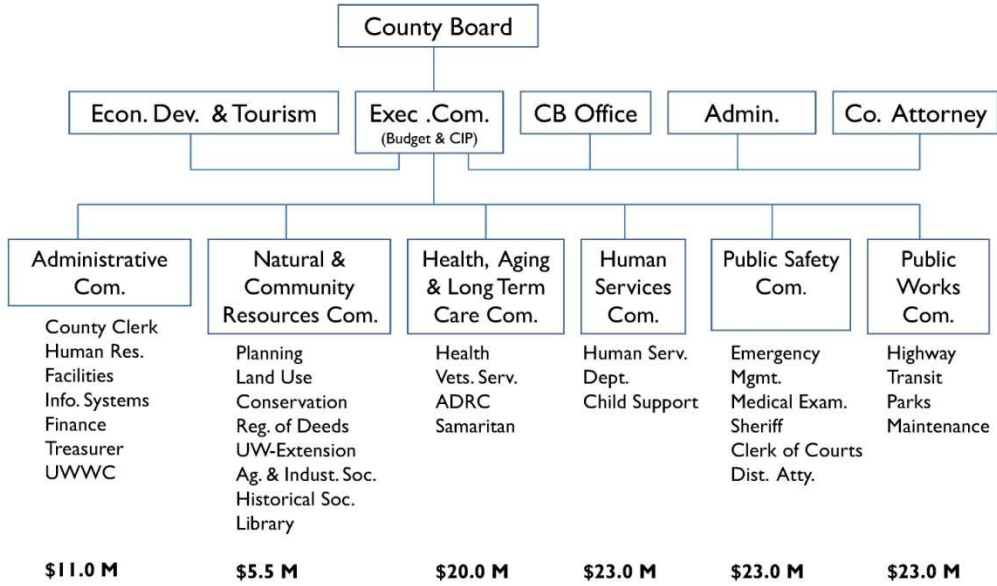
County Board

Econ. Dev. & Tourism

Exec .Com.
(Budget & CIP)

CB Office

Admin.

Co. Attorney

Administrative Com.

County Clerk
Human Res.
Facilities
Info. Systems
Finance
Treasurer
UWWC

$11.0 M

Natural & Community Resources Com.

Planning
Land Use
Conservation
Reg. of Deeds
UW-Extension
Ag. & Indust. Soc.
Historical Soc.
Library

$5.5 M

Health, Aging & Long Term Care Com.

Health
Vets. Serv.
ADRC
Samaritan

$20.0 M

Human Services Com.

Human Serv. Dept.
Child Support

$23.0 M

Public Safety Com.

Emergency Mgmt.
Medical Exam.
Sheriff
Clerk of Courts
Dist. Atty.

$23.0 M

Public Works Com.

Highway
Transit
Parks
Maintenance

$23.0 M